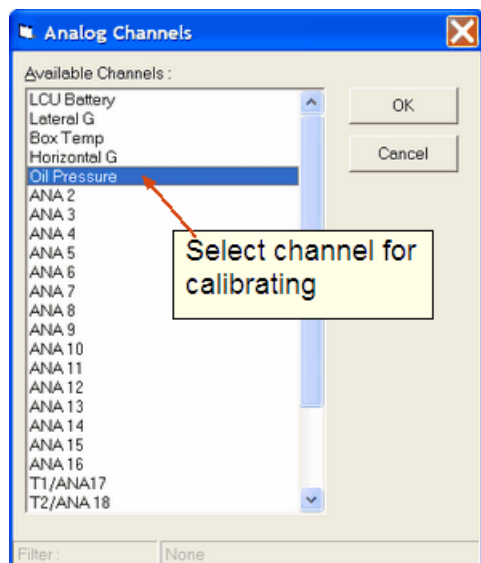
Analog Channels

Available Channels :

LCU Battery
Lateral G
Box Temp
Horizontal G
Oil Pressure
ANA 2
ANA 3
ANA 4
ANA 5
ANA 6
ANA 7
ANA 8
ANA 9
ANA 10
ANA 11
ANA 12
ANA 13
ANA 14
ANA 15
ANA 16
T1/ANA17
T2/ANA 18

OK

Cancel

Select channel for calibrating

Filter :

None